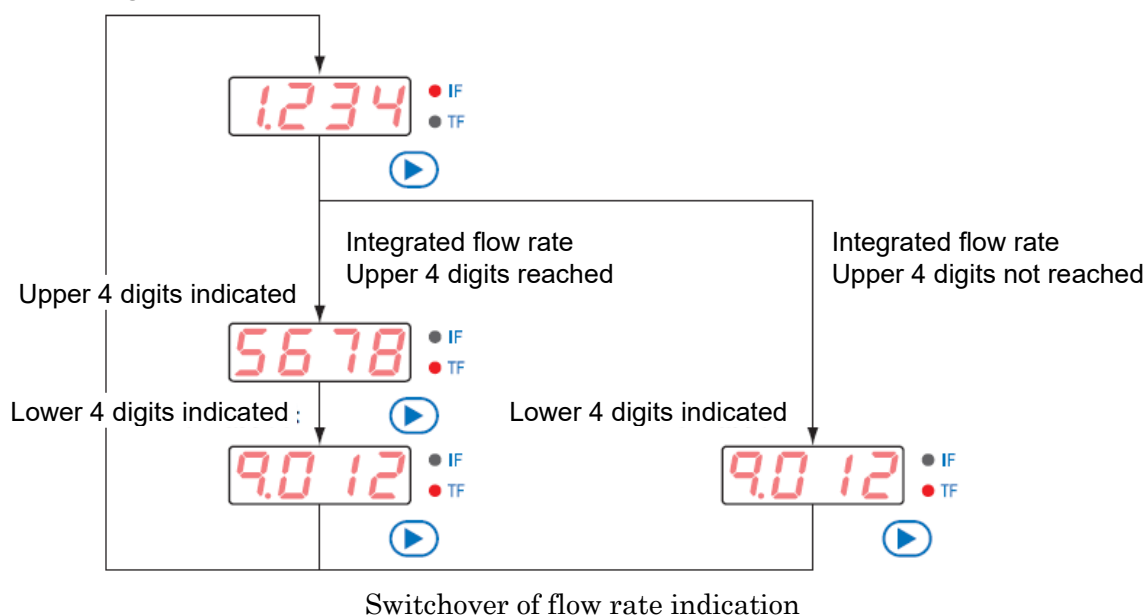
1.234
IF
TF

Integrated flow rate
Upper 4 digits reached

Integrated flow rate
Upper 4 digits not reached

Upper 4 digits indicated

5678
IF
TF

Lower 4 digits indicated

Lower 4 digits indicated

9.012
IF
TF

9.012
IF
TF

Switchover of flow rate indication